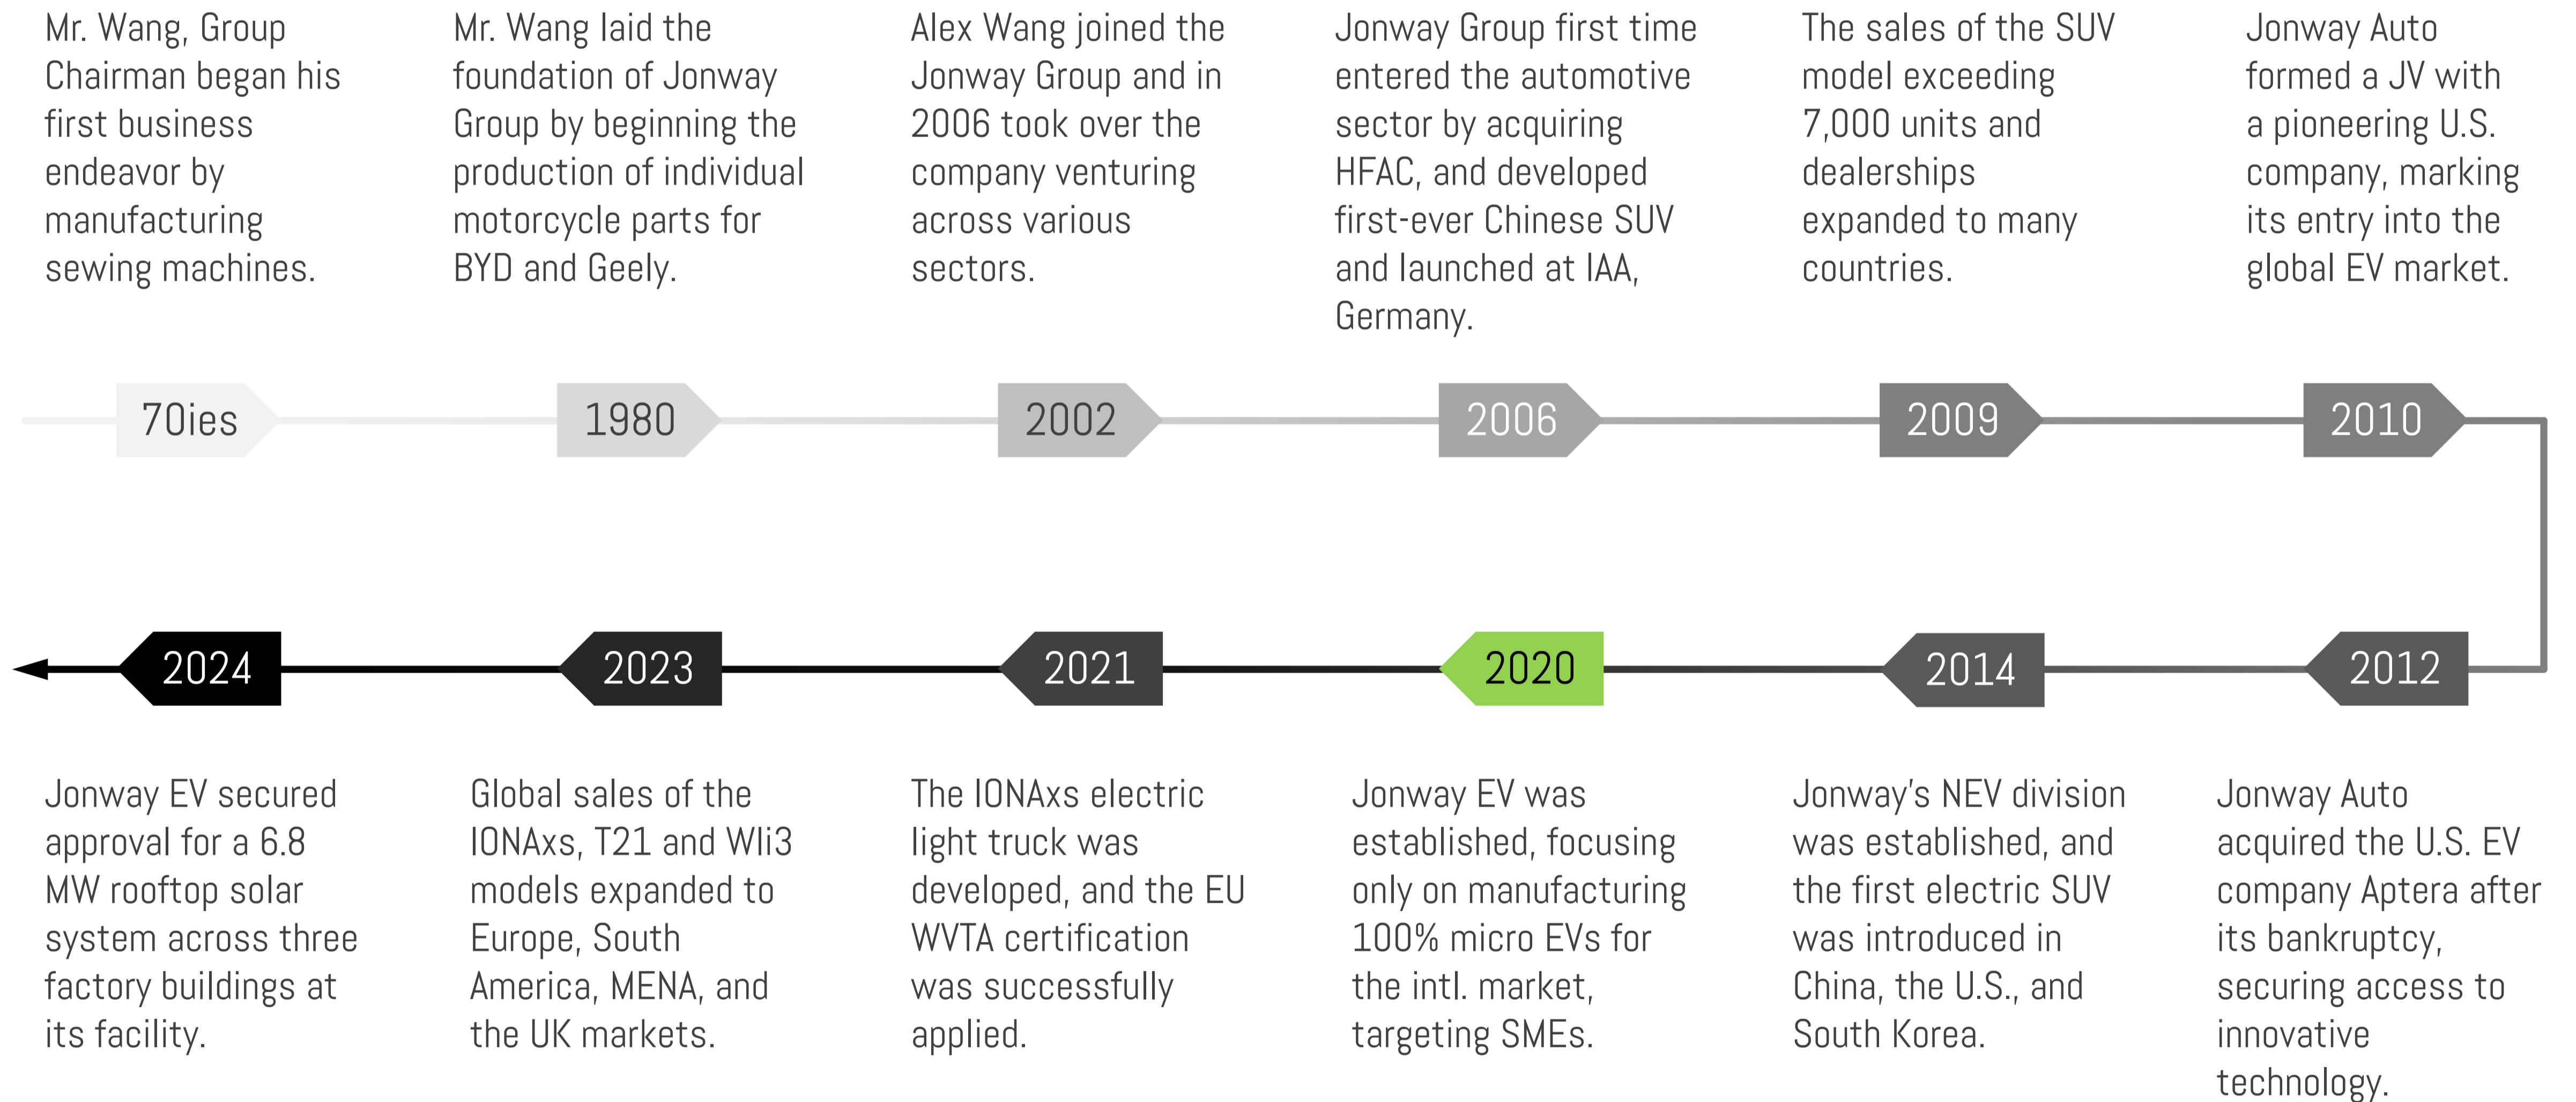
Mr. Wang, Group Chairman began his first business endeavor by manufacturing sewing machines.

Mr. Wang laid the foundation of Jonway Group by beginning the production of individual motorcycle parts for BYD and Geely.

Alex Wang joined the Jonway Group and in 2006 took over the company venturing across various sectors.

Jonway Group first time entered the automotive sector by acquiring HFAC, and developed first-ever Chinese SUV and launched at IAA, Germany.

The sales of the SUV model exceeding 7,000 units and dealerships expanded to many countries.

Jonway Auto formed a JV with a pioneering U.S. company, marking its entry into the global EV market.

70ies

1980

2002

2006

2009

2010

2024

2023

2021

2020

2014

2012

Jonway EV secured approval for a 6.8 MW rooftop solar system across three factory buildings at its facility.

Global sales of the IONAxs, T21 and WIi3 models expanded to Europe, South America, MENA, and the UK markets.

The IONAxs electric light truck was developed, and the EU WVTA certification was successfully applied.

Jonway EV was established, focusing only on manufacturing 100% micro EVs for the intl. market, targeting SMEs.

Jonway's NEV division was established, and the first electric SUV was introduced in China, the U.S., and South Korea.

Jonway Auto acquired the U.S. EV company Aptera after its bankruptcy, securing access to innovative technology.